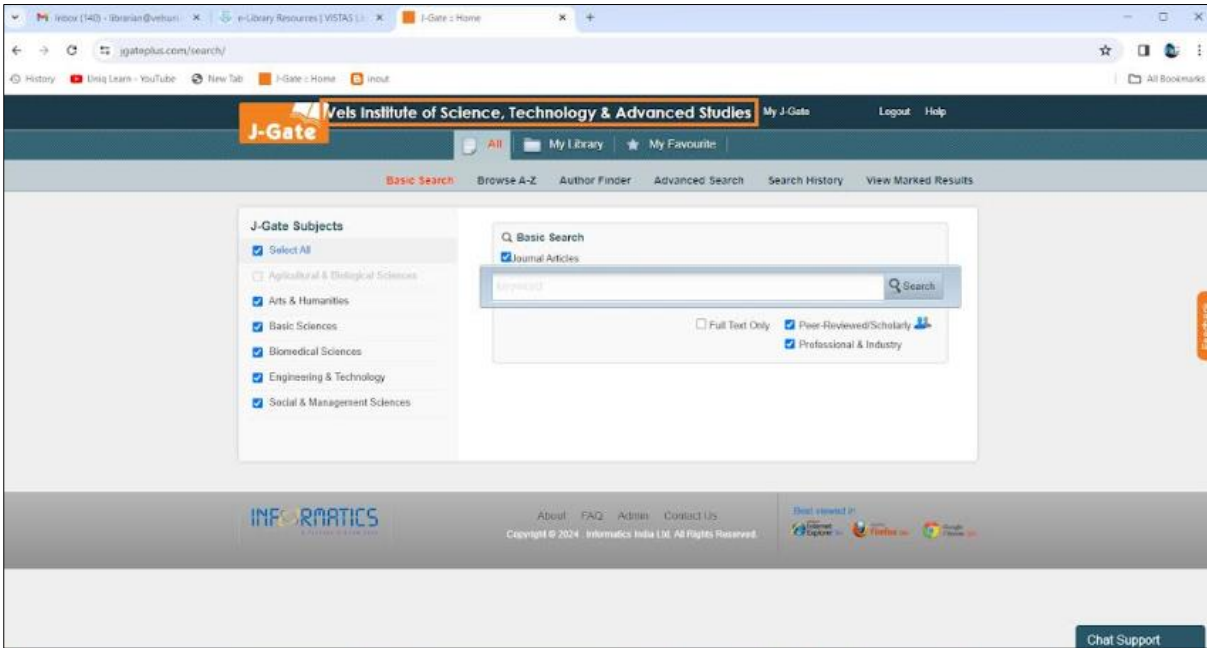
Inbox (140) - librarian@velsuni × | e-Library Resources | VISTAS × | J-Gate :: Home × | +

jgateplus.com/search/

History | Uniq Learn - YouTube | New Tab | J-Gate :: Home | inout | All Bookmarks

J-Gate

Vels Institute of Science, Technology & Advanced Studies

My J-Gate | Logout | Help

All | My Library | My Favourite

Basic Search | Browse A-Z | Author Finder | Advanced Search | Search History | View Marked Results

J-Gate Subjects

Select All

Agricultural & Biological Sciences

Arts & Humanities

Basic Sciences

Biomedical Sciences

Engineering & Technology

Social & Management Sciences

Basic Search

Journal Articles

Keyword

Search

Full Text Only

Peer-Reviewed/Scholarly

Professional & Industry

Feedback

INFORMATICS

About | FAQ | Admin | Contact Us

Copyright © 2024 Informatics India Ltd. All Rights Reserved.

Best viewed in

Internet Explorer | Firefox | Google Chrome

Chat Support